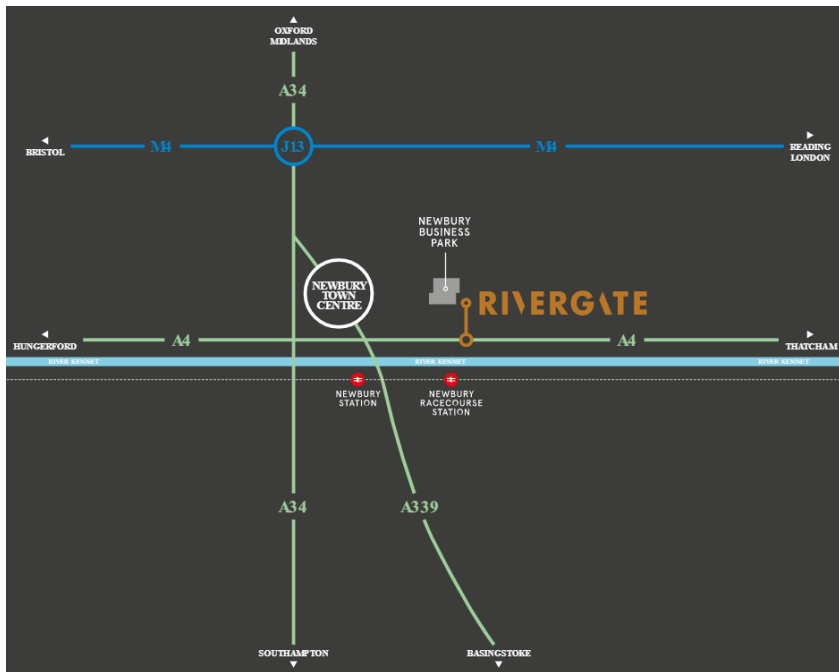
OXFORD
MIDLANDS

A34

BRISTOL

M4

J13

M4

READING
LONDON

NEWBURY
BUSINESS
PARK

NEWBURY
TOWN
CENTRE

RIVERGATE

HUNGERFORD

A4

A4

THATCHAM

RIVER KENNET

RIVER KENNET

RIVER KENNET

NEWBURY
STATION

NEWBURY
RACECOURSE
STATION

A34

A339

SOUTHAMPTON

BASINGSTOKE